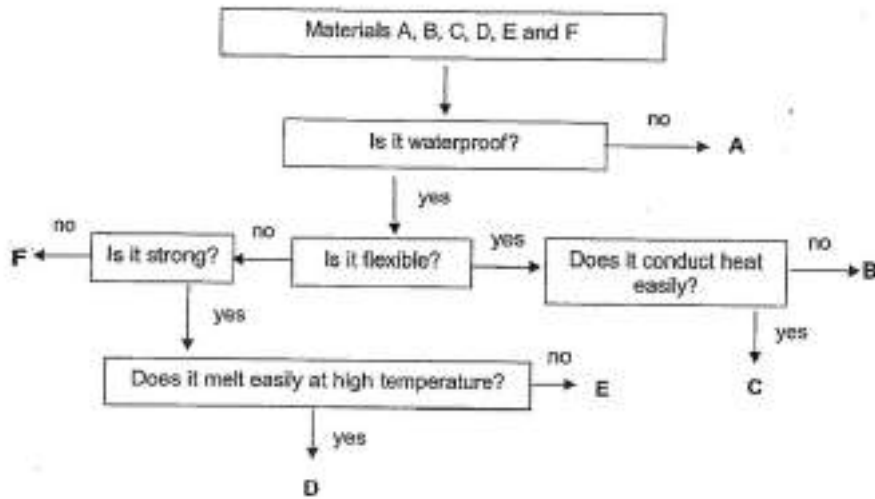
Materials A, B, C, D, E and F

Is it waterproof?

no

A

yes

no

no

yes

F

Is it strong?

Is it flexible?

Does it conduct heat easily?

no

B

yes

yes

C

Does it melt easily at high temperature?

no

E

yes

D